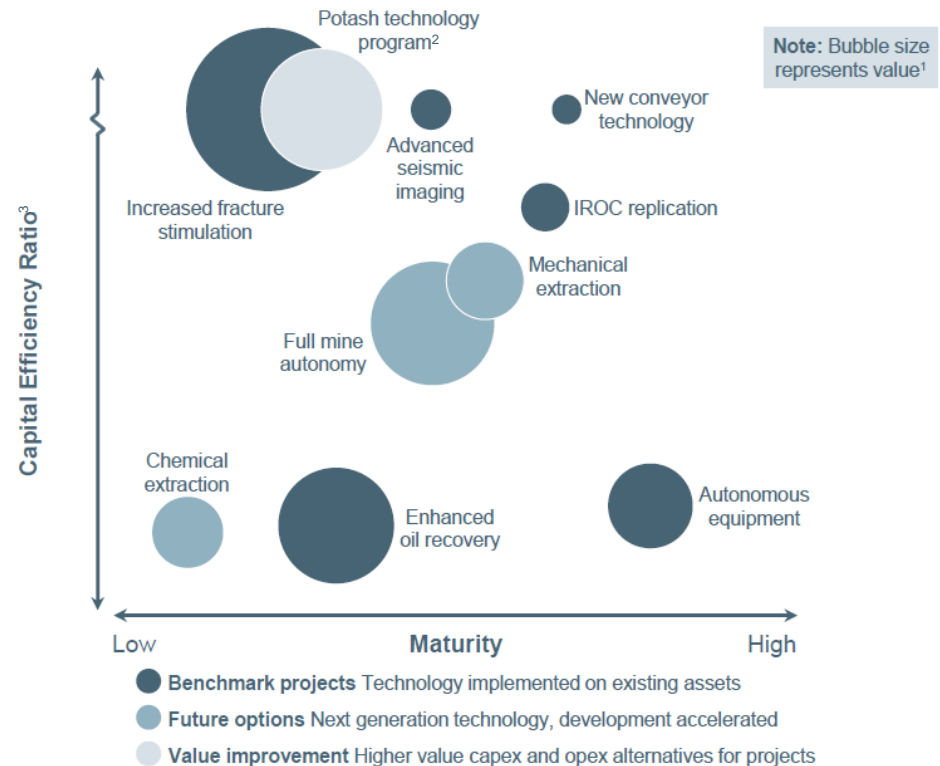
Potash technology program²

Note: Bubble size represents value¹

New conveyor technology

Advanced seismic imaging

Increased fracture stimulation

IROC replication

Mechanical extraction

Full mine autonomy

Capital Efficiency Ratio³

Chemical extraction

Enhanced oil recovery

Autonomous equipment

Low

Maturity

High

Benchmark projects Technology implemented on existing assets

Future options Next generation technology, development accelerated

Value improvement Higher value capex and opex alternatives for projects